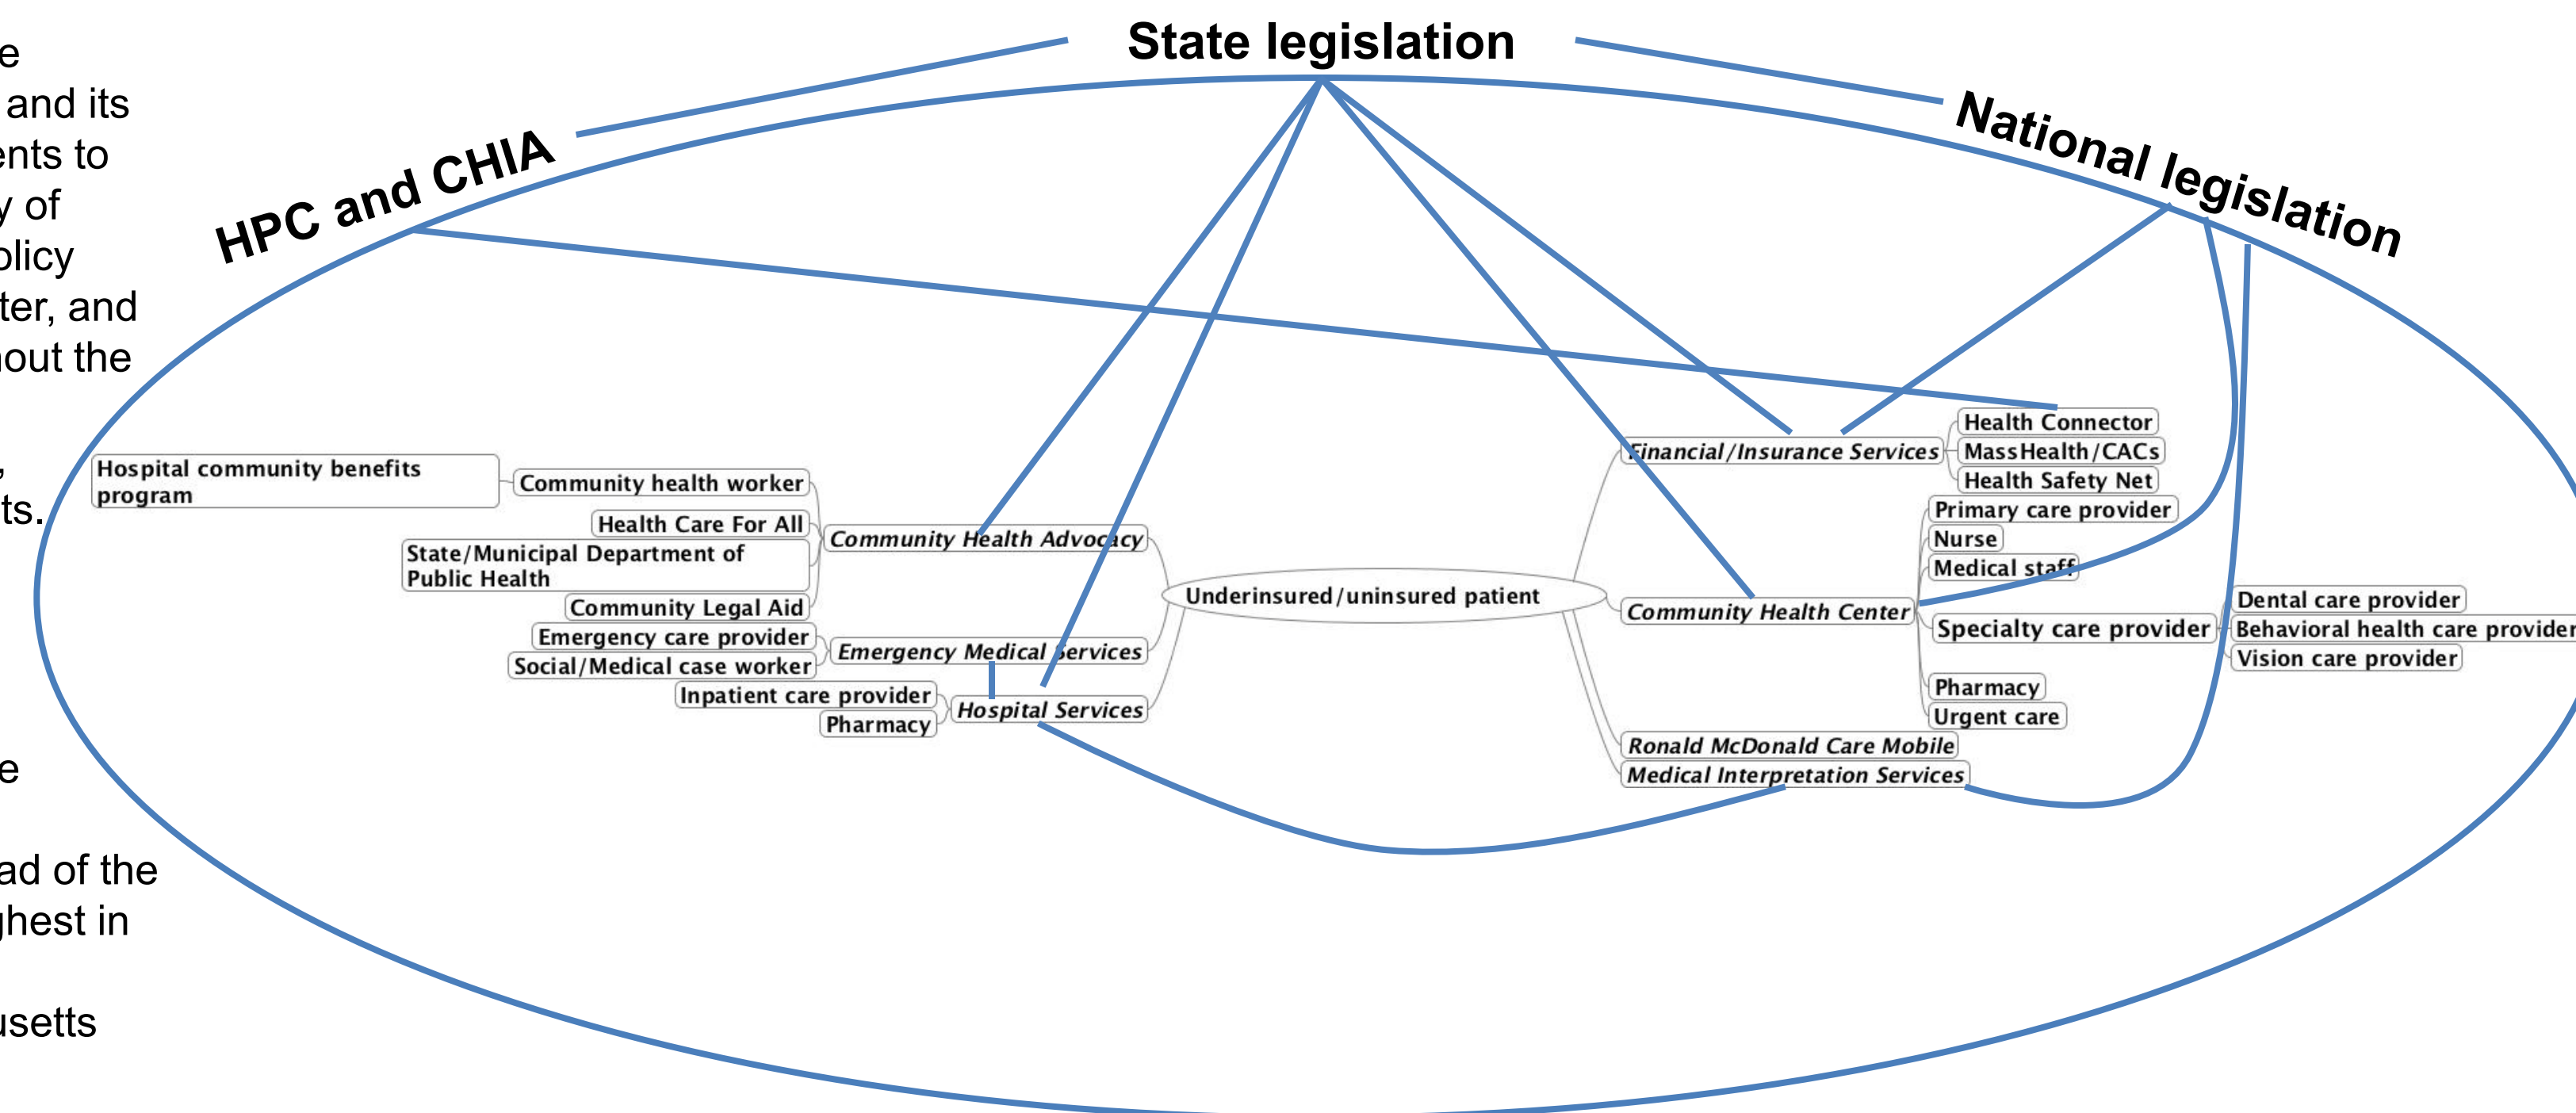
e
and its
ents to
y of
olicy
ter, and
out the

,
ts.

e

ad of the
ghest in

usetts

State legislation

HPC and CHIA

National legislation

Hospital community benefits program

Community health worker

Health Care For All

State/Municipal Department of Public Health

Community Legal Aid

Emergency care provider

Social/Medical case worker

Inpatient care provider

Pharmacy

Community Health Advocacy

Emergency Medical Services

Hospital Services

Underinsured/uninsured patient

Financial/Insurance Services

Health Connector

MassHealth/CACs

Health Safety Net

Primary care provider

Nurse

Medical staff

Community Health Center

Specialty care provider

Dental care provider

Behavioral health care provider

Vision care provider

Pharmacy

Urgent care

Ronald McDonald Care Mobile

Medical Interpretation Services